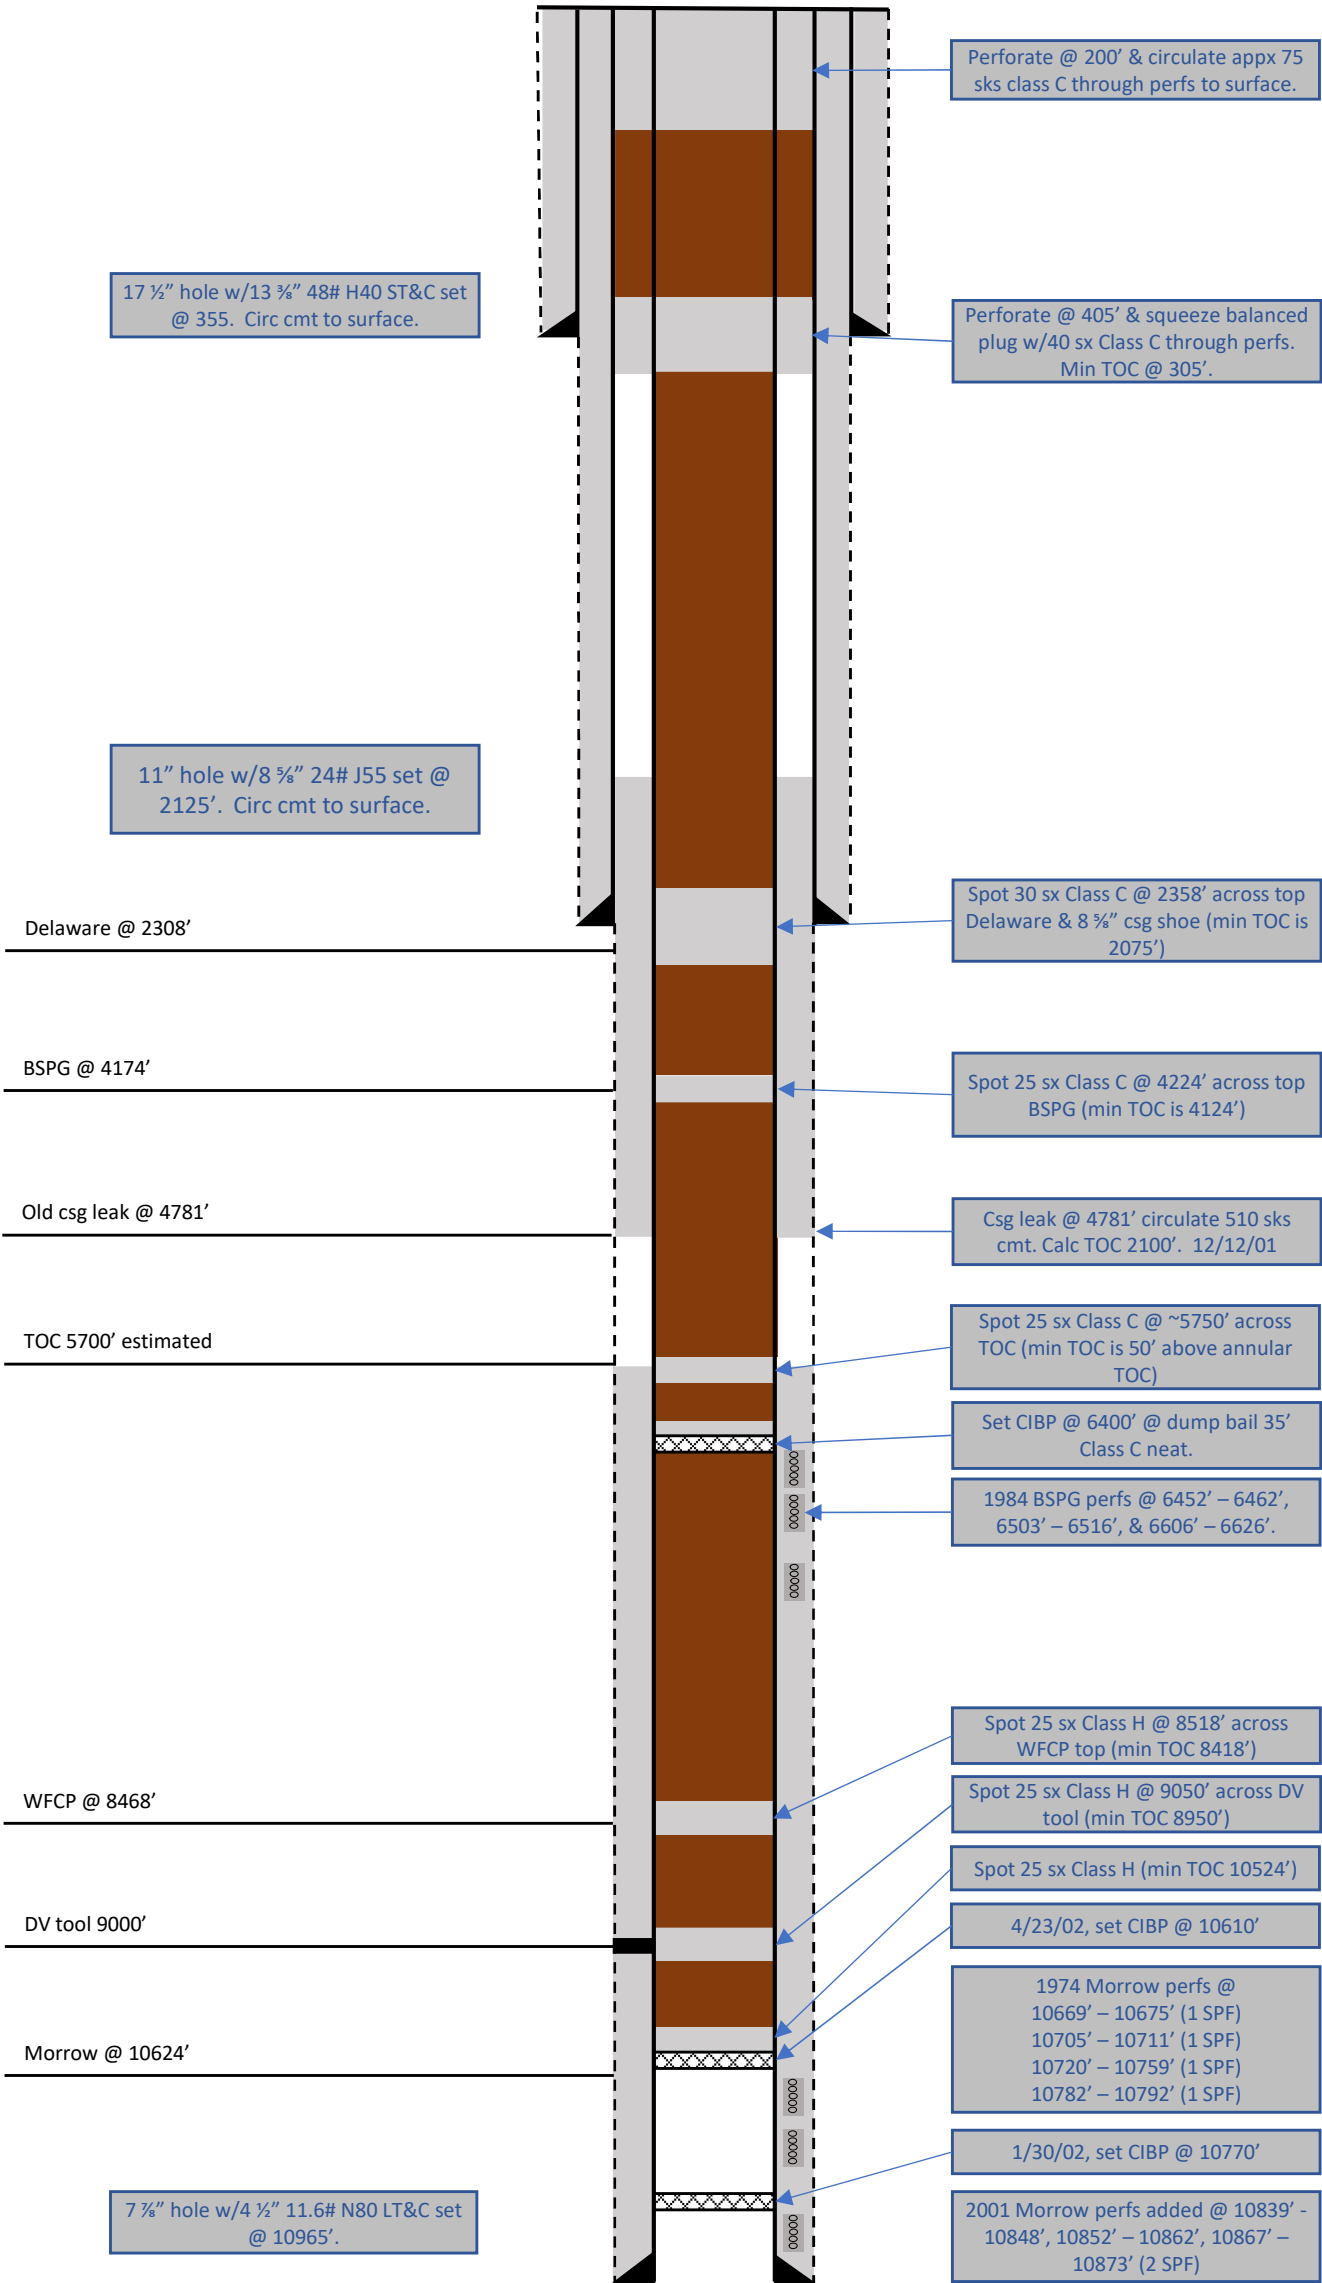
Perforate @ 200' & circulate appx 75 sks class C through perfs to surface.

17 ½" hole w/13 ⅜" 48# H40 ST&C set @ 355. Circ cmt to surface.

Perforate @ 405' & squeeze balanced plug w/40 sx Class C through perfs. Min TOC @ 305'.

11" hole w/8 ⅝" 24# J55 set @ 2125'. Circ cmt to surface.

Spot 30 sx Class C @ 2358' across top Delaware & 8 ⅝" csg shoe (min TOC is 2075')

Delaware @ 2308'

BSPG @ 4174'

Spot 25 sx Class C @ 4224' across top BSPG (min TOC is 4124')

Old csg leak @ 4781'

Csg leak @ 4781' circulate 510 sks cmt. Calc TOC 2100'. 12/12/01

TOC 5700' estimated

Spot 25 sx Class C @ ~5750' across TOC (min TOC is 50' above annular TOC)

Set CIBP @ 6400' @ dump bail 35' Class C neat.

1984 BSPG perfs @ 6452' – 6462', 6503' – 6516', & 6606' – 6626'.

Spot 25 sx Class H @ 8518' across WFCP top (min TOC 8418')

WFCP @ 8468'

Spot 25 sx Class H @ 9050' across DV tool (min TOC 8950')

Spot 25 sx Class H (min TOC 10524')

DV tool 9000'

4/23/02, set CIBP @ 10610'

1974 Morrow perfs @ 10669' – 10675' (1 SPF) 10705' – 10711' (1 SPF) 10720' – 10759' (1 SPF) 10782' – 10792' (1 SPF)

Morrow @ 10624'

1/30/02, set CIBP @ 10770'

7 ⅞" hole w/4 ½" 11.6# N80 LT&C set @ 10965'.

2001 Morrow perfs added @ 10839' - 10848', 10852' – 10862', 10867' – 10873' (2 SPF)